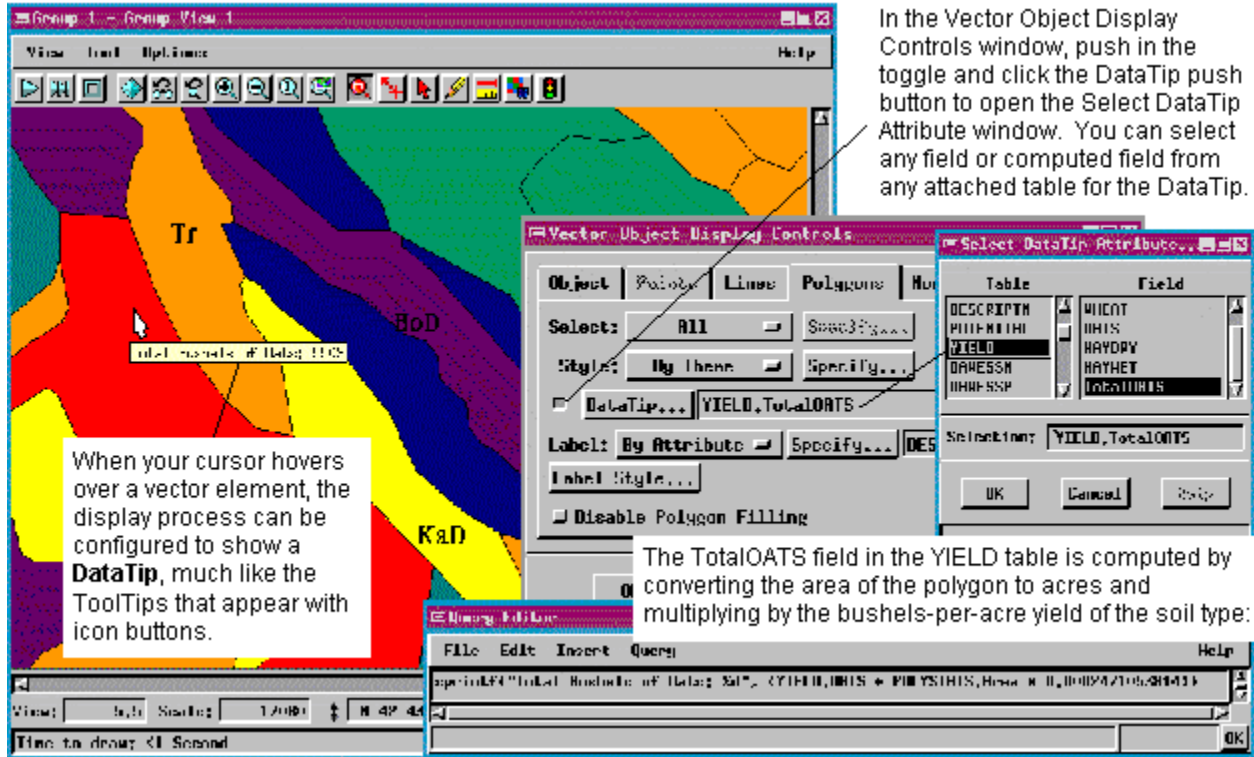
Group 1 - Group View 1

View Tool Options Help

Tr

HoD

KaD

Total bushels of Oats: 1105

When your cursor hovers over a vector element, the display process can be configured to show a **DataTip**, much like the ToolTips that appear with icon buttons.

View: 5.5 Scale: 1:2080 N 42 44

Time to draw: <1 Second

In the Vector Object Display Controls window, push in the toggle and click the DataTip push button to open the Select DataTip Attribute window. You can select any field or computed field from any attached table for the DataTip.

Vector Object Display Controls

Object Points Lines Polygons Nodes

Select: All Specify...

Style: By Theme Specify...

DataTip... YIELD.TotalOATS

Label: By Attribute Specify... DES

Label Style...

Disable Polygon Filling

OK

Select DataTip Attribute...

| Table | Field |
|---|---|
| DESCRIPTN | WHEAT |
| POTENTIAL | OATS |
| YIELD | HAYDRY |
| DAWESSN | HAYWET |
| DAWESSP | TotalOATS |

Selection: YIELD.TotalOATS

OK Cancel Help

The TotalOATS field in the YIELD table is computed by converting the area of the polygon to acres and multiplying by the bushels-per-acre yield of the soil type:

Query Editor

File Edit Insert Query Help

sprintf("Total Bushels of Oats: %d", (YIELD.OATS * POLYSTATS.Area * 0.000247105381))

OK